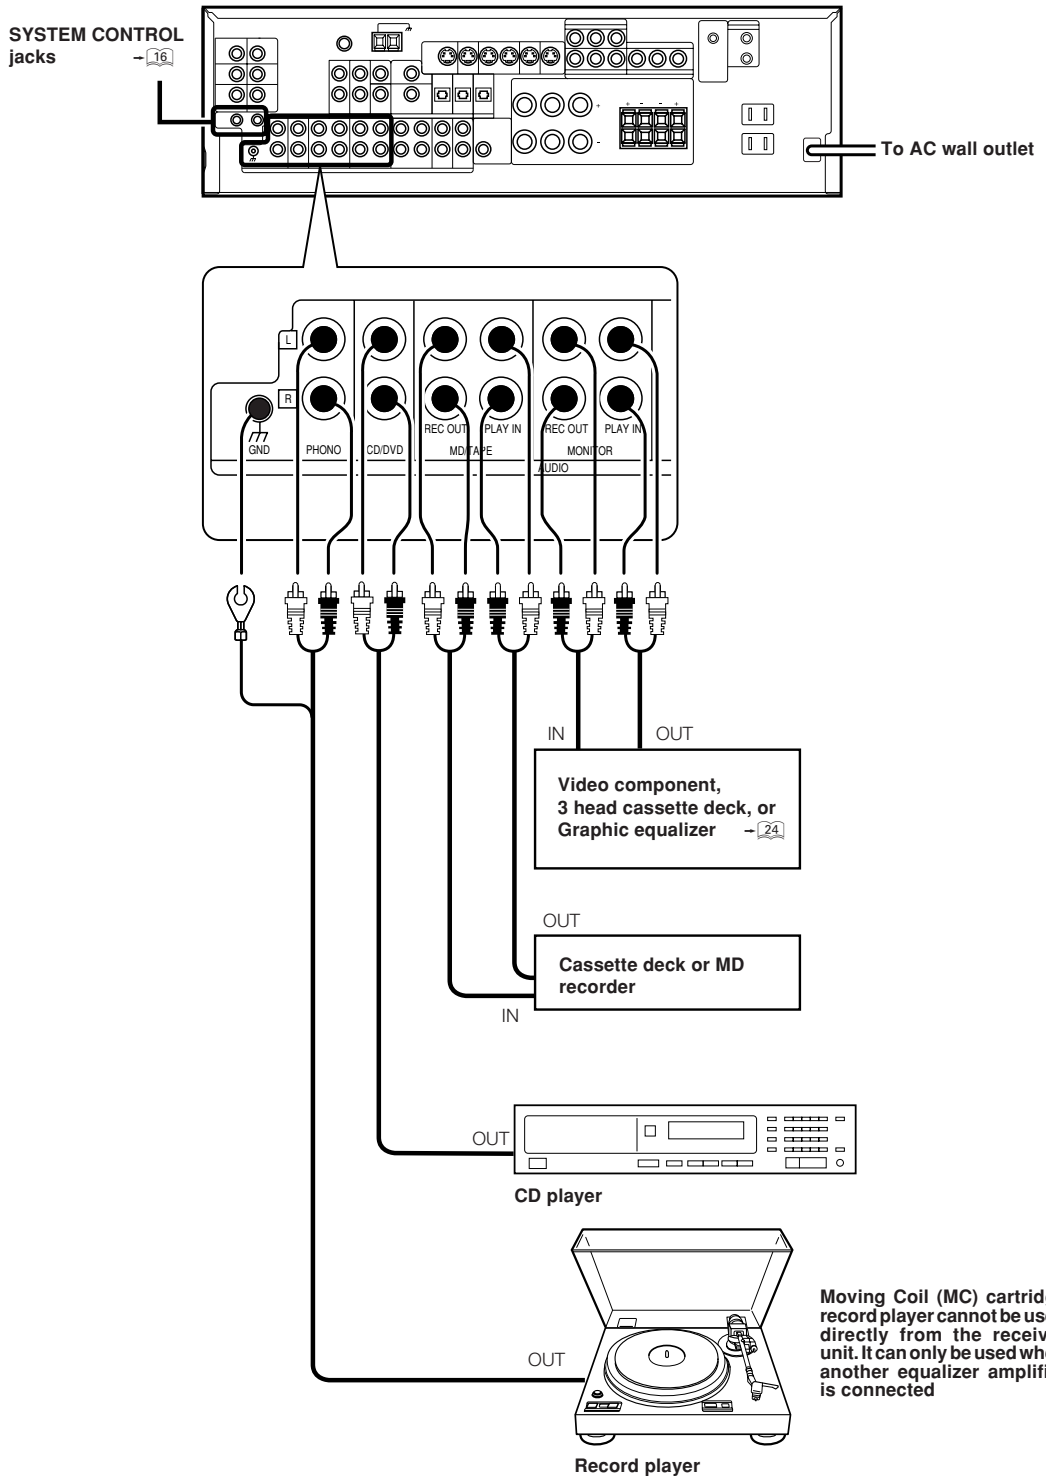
SYSTEM CONTROL jacks → 16

To AC wall outlet

L
R
GND
PHONO
CD/DVD
REC OUT
PLAY IN
MD/TAPE
REC OUT
PLAY IN
MONITOR
AUDIO

IN
OUT
Video component, 3 head cassette deck, or Graphic equalizer → 24

OUT
Cassette deck or MD recorder
IN

OUT
CD player

OUT
Record player

Moving Coil (MC) cartrid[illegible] record player cannot be use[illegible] directly from the receiv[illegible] unit. It can only be used whe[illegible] another equalizer amplifi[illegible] is connected